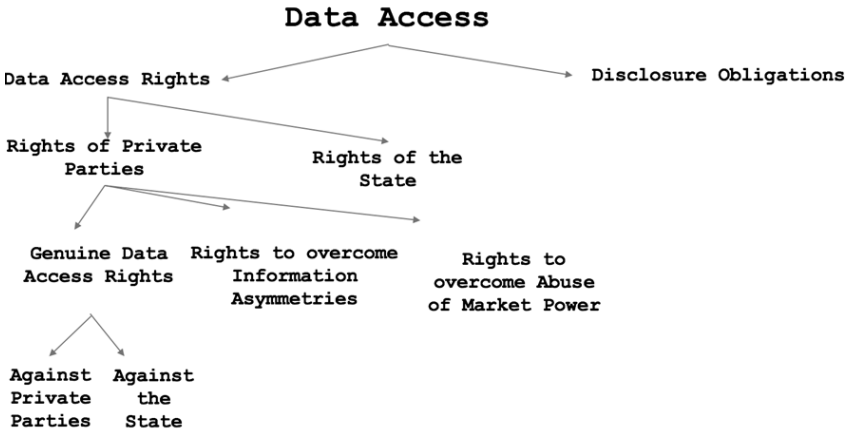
Data Access

Data Access Rights

Disclosure Obligations

Rights of Private Parties

Rights of the State

Genuine Data Access Rights

Rights to overcome Information Asymmetries

Rights to overcome Abuse of Market Power

Against Private Parties

Against the State